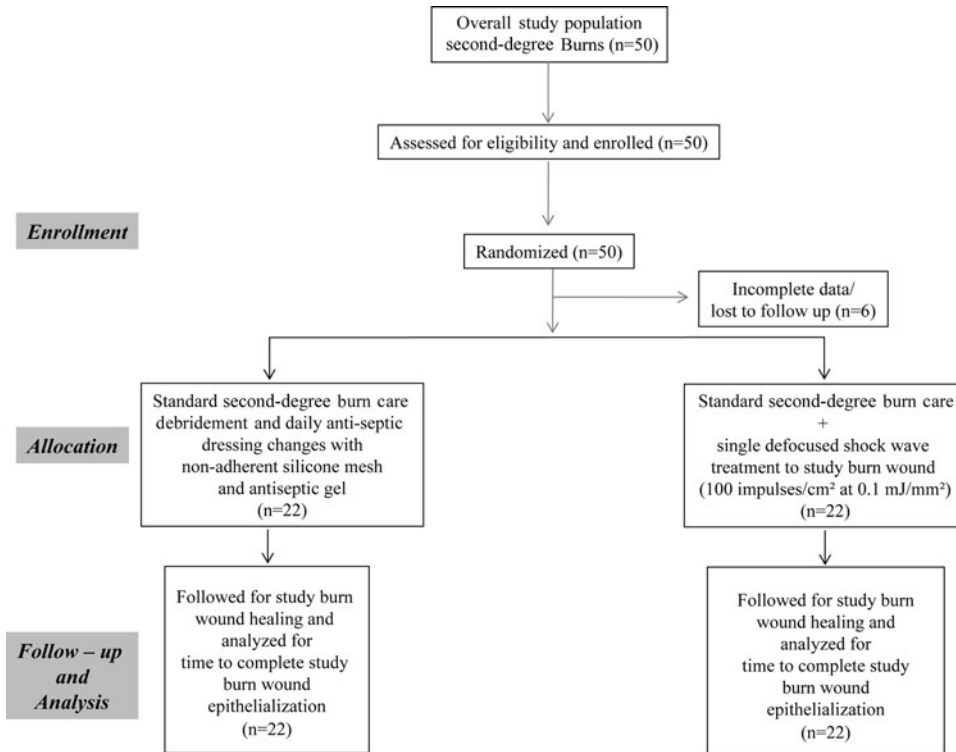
Overall study population second-degree Burns (n=50)

Assessed for eligibility and enrolled (n=50)

Enrollment

Randomized (n=50)

Incomplete data/ lost to follow up (n=6)

Allocation

Standard second-degree burn care debridement and daily anti-septic dressing changes with non-adherent silicone mesh and antiseptic gel (n=22)

Standard second-degree burn care + single defocused shock wave treatment to study burn wound (100 impulses/cm² at 0.1 mJ/mm²) (n=22)

Follow – up and Analysis

Followed for study burn wound healing and analyzed for time to complete study burn wound epithelialization (n=22)

Followed for study burn wound healing and analyzed for time to complete study burn wound epithelialization (n=22)